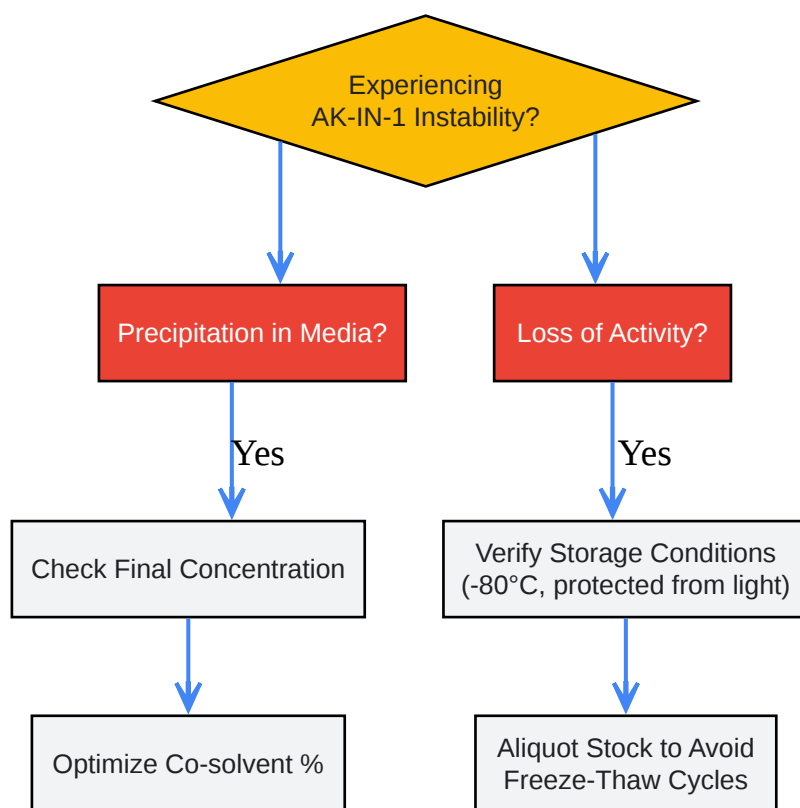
Experiencing AK-IN-1 Instability?

Precipitation in Media?

Loss of Activity?

Yes

Yes

Check Final Concentration

Verify Storage Conditions (-80°C, protected from light)

Optimize Co-solvent %

Aliquot Stock to Avoid Freeze-Thaw Cycles